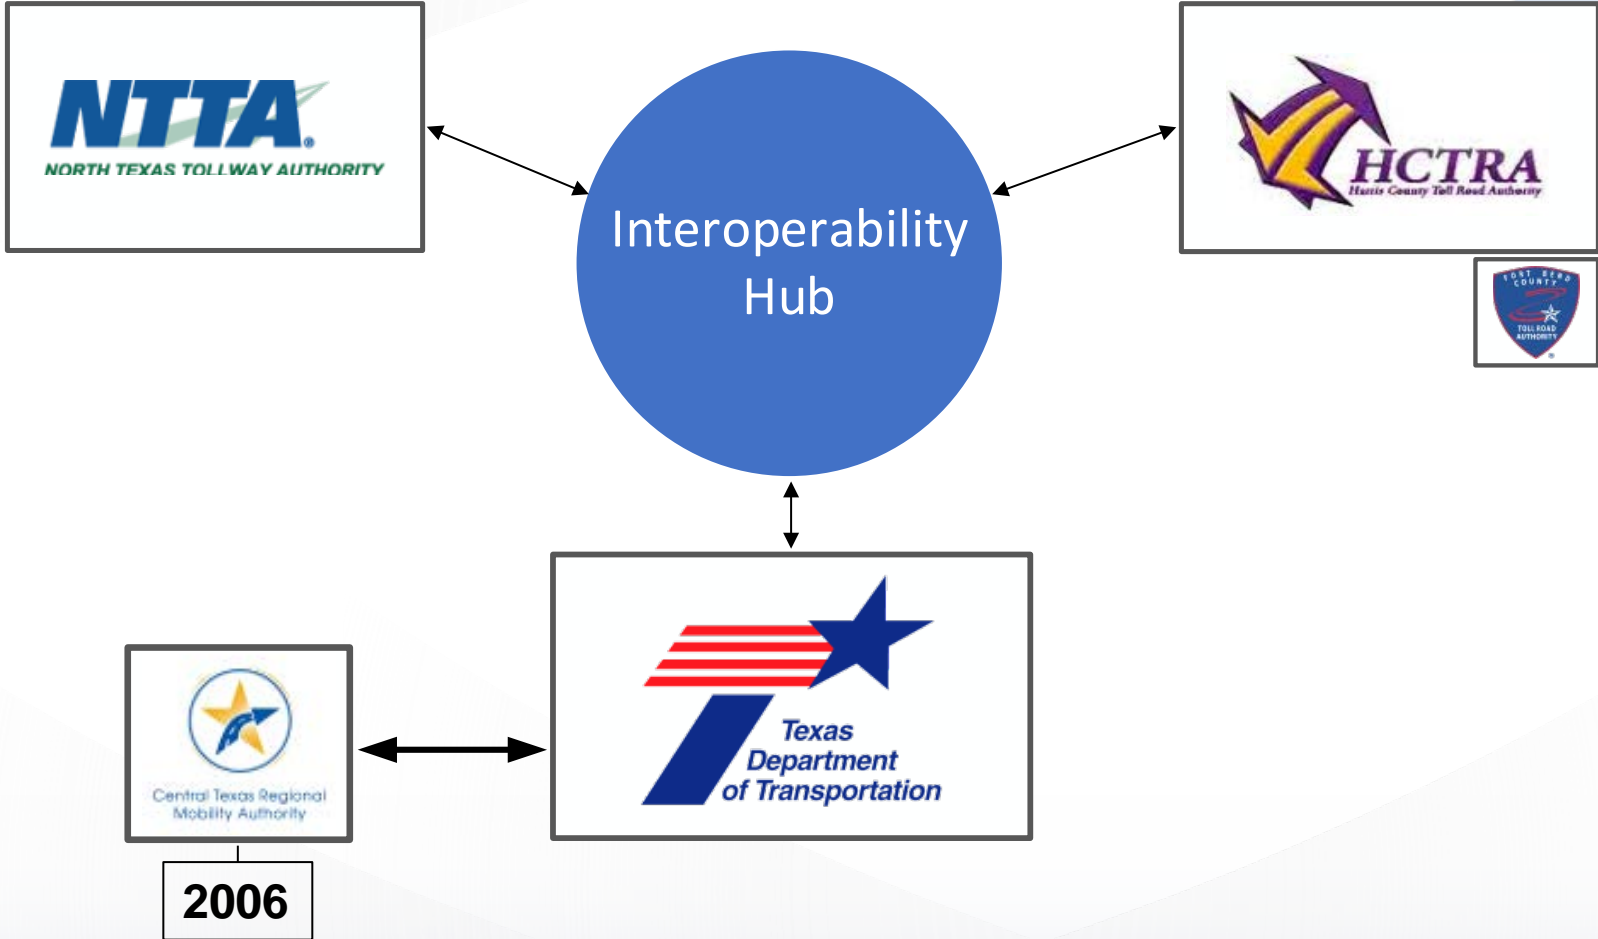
NTTA
NORTH TEXAS TOLLWAY AUTHORITY

Interoperability Hub

HCTRA
Harris County Toll Road Authority

FORT BEND COUNTY
TOLL ROAD AUTHORITY

Texas Department of Transportation

Central Texas Regional Mobility Authority

2006